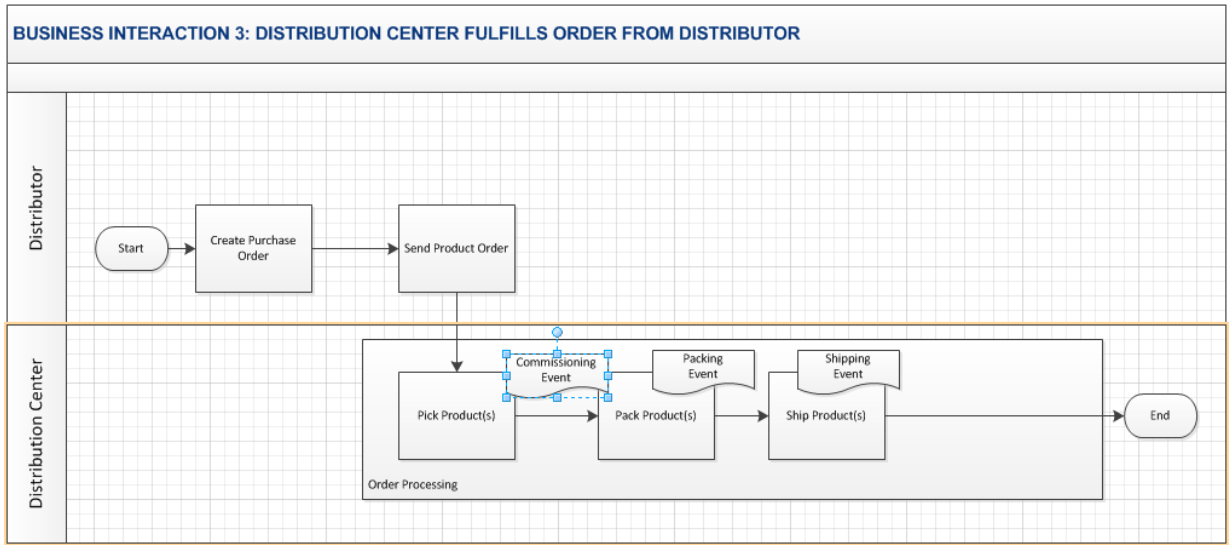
BUSINESS INTERACTION 3: DISTRIBUTION CENTER FULFILLS ORDER FROM DISTRIBUTOR

Distributor

Start

Create Purchase Order

Send Product Order

Distribution Center

Commissioning Event

Packing Event

Shipping Event

Pick Product(s)

Pack Product(s)

Ship Product(s)

End

Order Processing